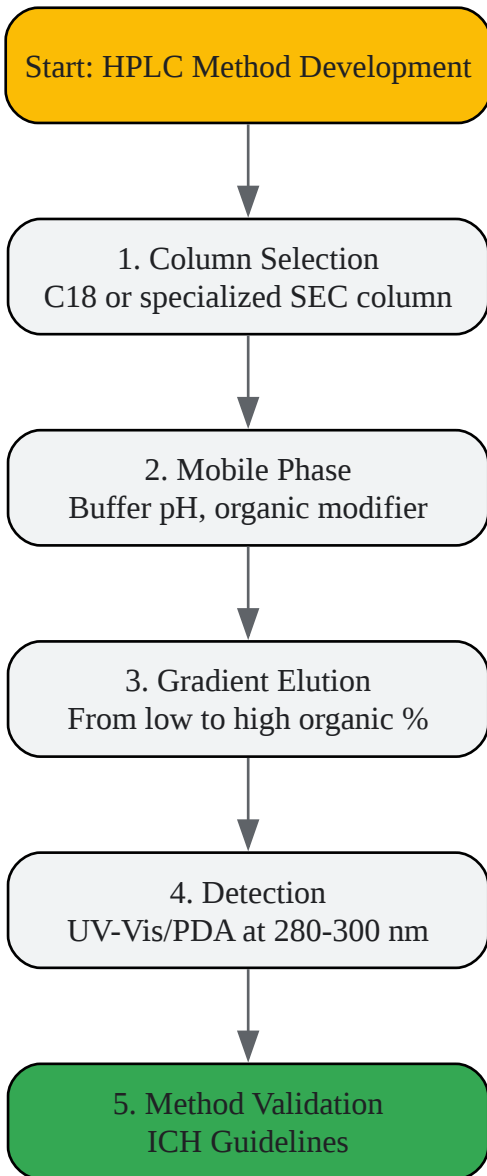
Start: HPLC Method Development

1. Column Selection
C18 or specialized SEC column

2. Mobile Phase
Buffer pH, organic modifier

3. Gradient Elution
From low to high organic %

4. Detection
UV-Vis/PDA at 280-300 nm

5. Method Validation
ICH Guidelines